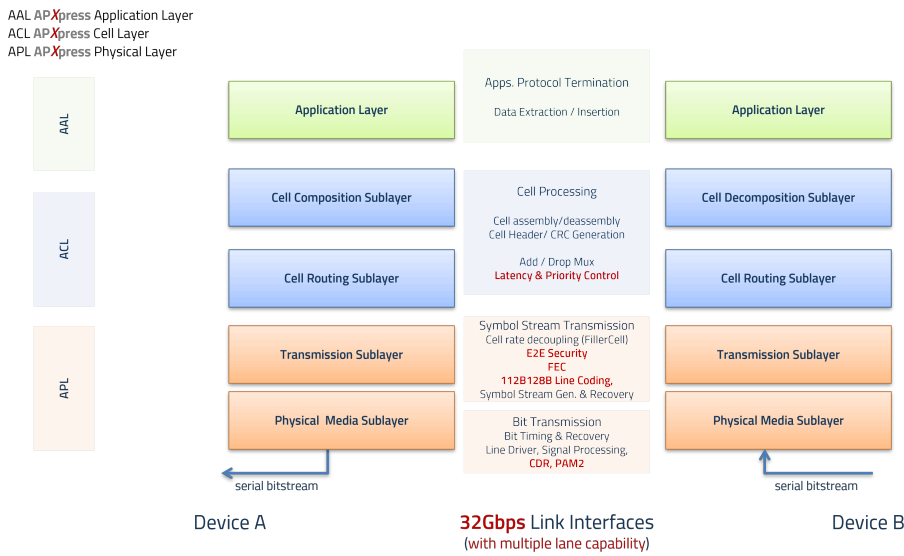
AAL APXpress Application Layer
ACL APXpress Cell Layer
APL APXpress Physical Layer

AAL

ACL

APL

Application Layer

Cell Composition Sublayer

Cell Routing Sublayer

Transmission Sublayer

Physical Media Sublayer

serial bitstream

Device A

Apps. Protocol Termination
Data Extraction / Insertion

Cell Processing
Cell assembly/deassembly
Cell Header/ CRC Generation
Add / Drop Mux
Latency & Priority Control

Symbol Stream Transmission
Cell rate decoupling (FillerCell)
E2E Security
FEC
112B128B Line Coding,
Symbol Stream Gen. & Recovery

Bit Transmission
Bit Timing & Recovery
Line Driver, Signal Processing,
CDR, PAM2

32Gbps Link Interfaces
(with multiple lane capability)

Application Layer

Cell Decomposition Sublayer

Cell Routing Sublayer

Transmission Sublayer

Physical Media Sublayer

serial bitstream

Device B